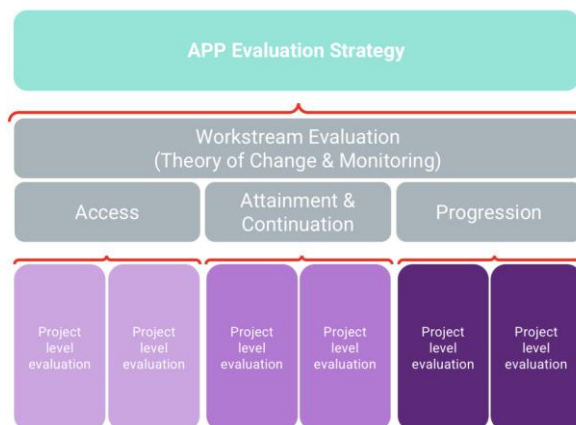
APP Evaluation Strategy

Workstream Evaluation
(Theory of Change & Monitoring)

Access

Attainment & Continuation

Progression

Project level evaluation

Project level evaluation

Project level evaluation

Project level evaluation

Project level evaluation

Project level evaluation